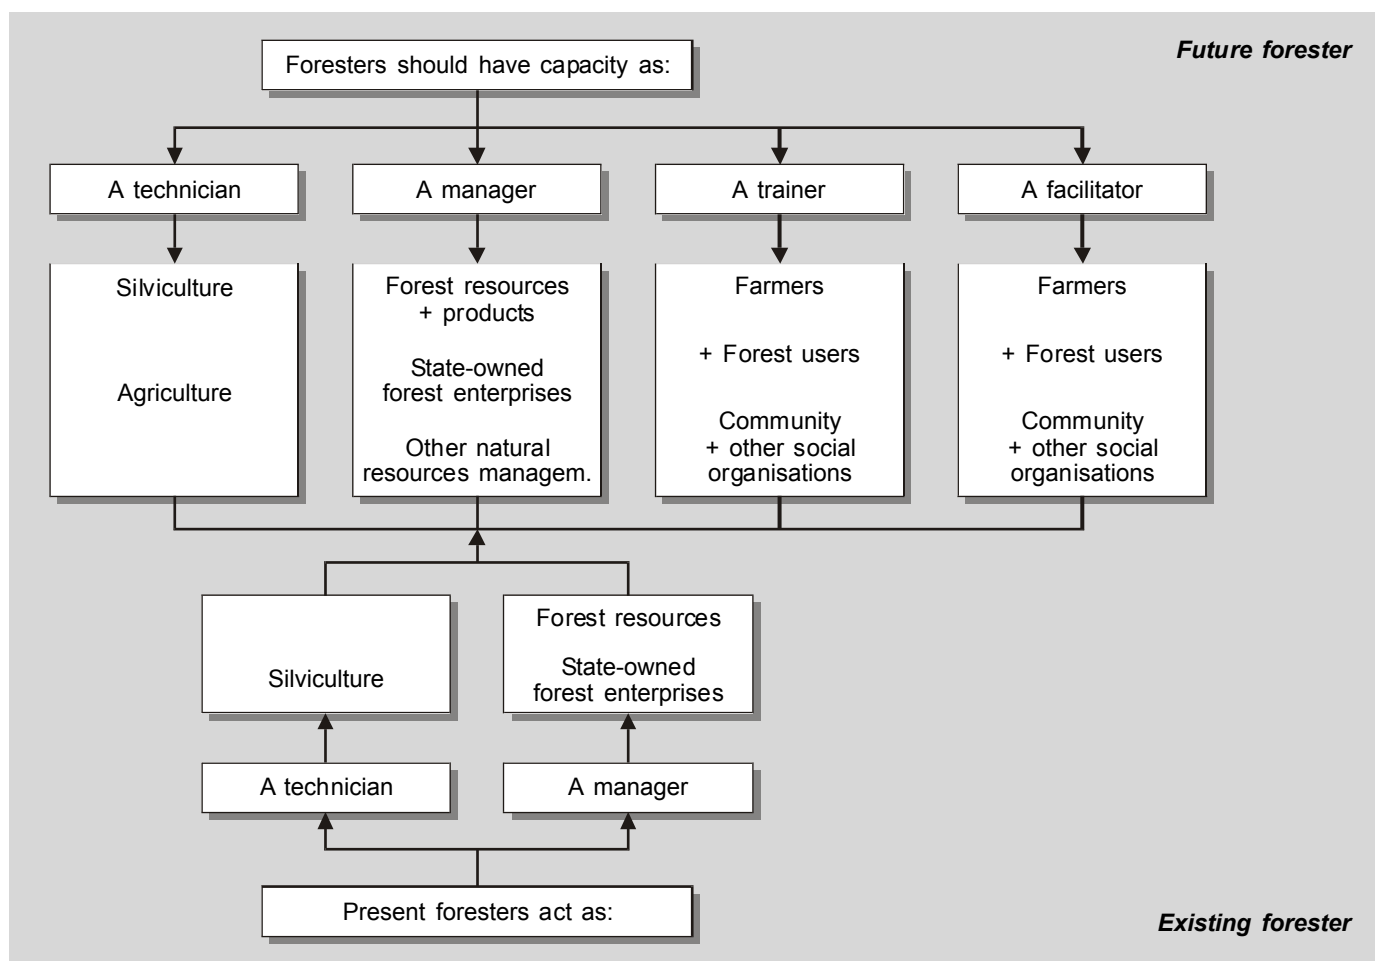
Future forester

Foresters should have capacity as:

A technician

A manager

A trainer

A facilitator

Silviculture

Agriculture

Forest resources + products

State-owned forest enterprises

Other natural resources managem.

Farmers

+ Forest users

Community + other social organisations

Farmers

+ Forest users

Community + other social organisations

Silviculture

Forest resources

State-owned forest enterprises

A technician

A manager

Present foresters act as:

Existing forester